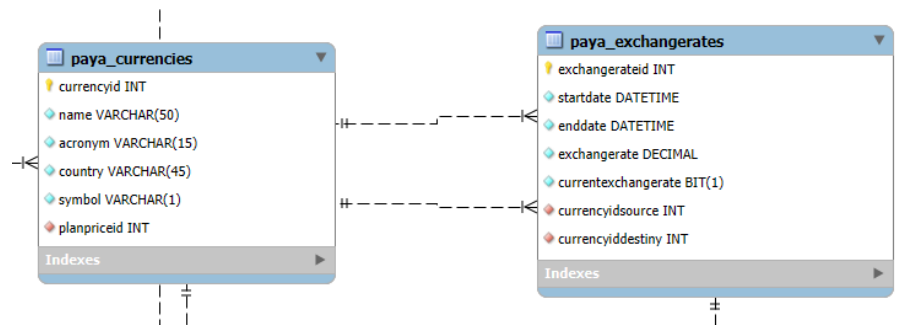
paya_currencies
currencyid INT
name VARCHAR(50)
acronym VARCHAR(15)
country VARCHAR(45)
symbol VARCHAR(1)
planpriceid INT
Indexes

paya_exchangerates
exchangerateid INT
startdate DATETIME
enddate DATETIME
exchangerate DECIMAL
currentexchangerate BIT(1)
currencyidsource INT
currencyiddestiny INT
Indexes